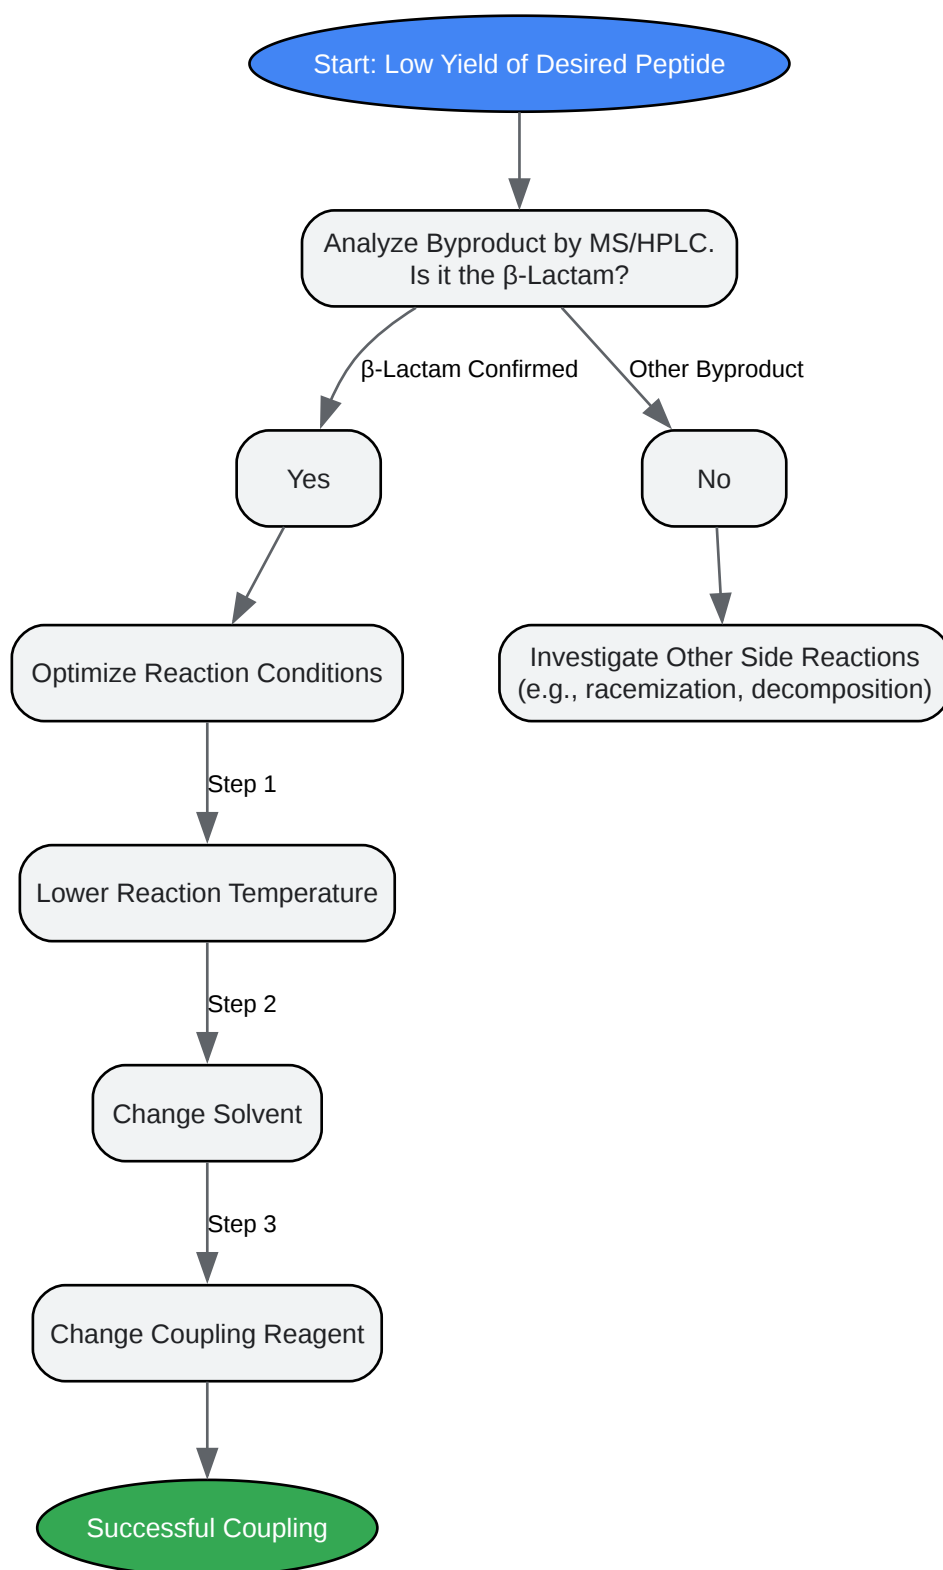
Start: Low Yield of Desired Peptide

Analyze Byproduct by MS/HPLC. Is it the β-Lactam?

β-Lactam Confirmed

Other Byproduct

Yes

No

Optimize Reaction Conditions

Investigate Other Side Reactions (e.g., racemization, decomposition)

Step 1

Lower Reaction Temperature

Step 2

Change Solvent

Step 3

Change Coupling Reagent

Successful Coupling